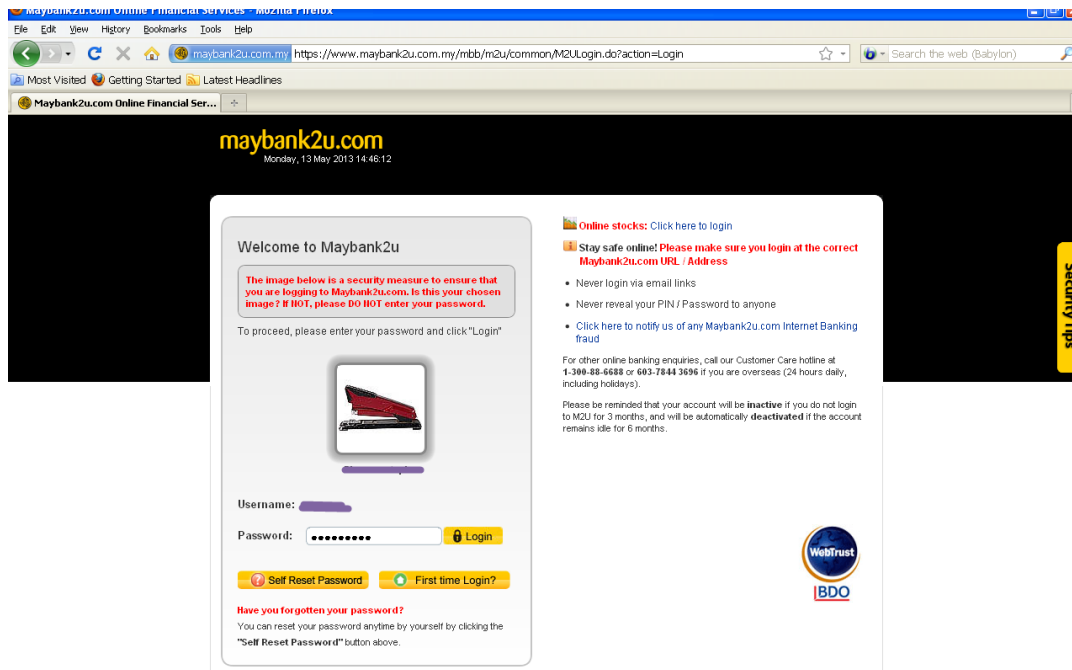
Maybank2u.com Online Financial Services - Mozilla Firefox

File Edit View History Bookmarks Tools Help

maybank2u.com.my https://www.maybank2u.com.my/mbb/m2u/common/M2ULogin.do?action=Login

Search the web (Babylon)

Most Visited Getting Started Latest Headlines

Maybank2u.com Online Financial Ser...

maybank2u.com
Monday, 13 May 2013 14:46:12

Welcome to Maybank2u

The image below is a security measure to ensure that you are logging to Maybank2u.com. Is this your chosen image? If NOT, please DO NOT enter your password.

To proceed, please enter your password and click "Login"

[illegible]

Username: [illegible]

Password: ••••••••• Login

Self Reset Password First time Login?

Have you forgotten your password?
You can reset your password anytime by yourself by clicking the "Self Reset Password" button above.

Online stocks: Click here to login

Stay safe online! Please make sure you login at the correct Maybank2u.com URL / Address

• Never login via email links
• Never reveal your PIN / Password to anyone
• Click here to notify us of any Maybank2u.com Internet Banking fraud

For other online banking enquiries, call our Customer Care hotline at 1-300-88-6688 or 603-7844 3696 if you are overseas (24 hours daily, including holidays).

Please be reminded that your account will be inactive if you do not login to M2U for 3 months, and will be automatically deactivated if the account remains idle for 6 months.

Security tips

WebTrust
BDO